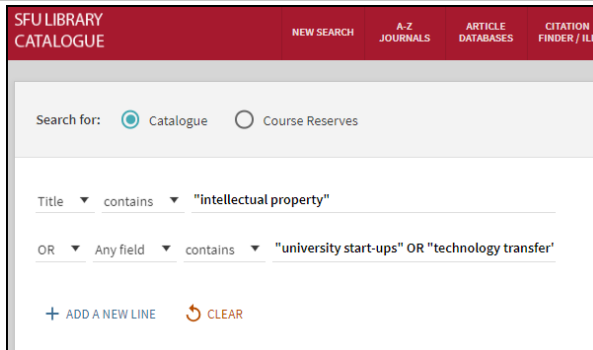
SFU LIBRARY CATALOGUE

NEW SEARCH

A-Z JOURNALS

ARTICLE DATABASES

CITATION FINDER / ILL

Search for: Catalogue Course Reserves

Title ▼ contains ▼ "intellectual property"

OR ▼ Any field ▼ contains ▼ "university start-ups" OR "technology transfer'

+ ADD A NEW LINE

CLEAR